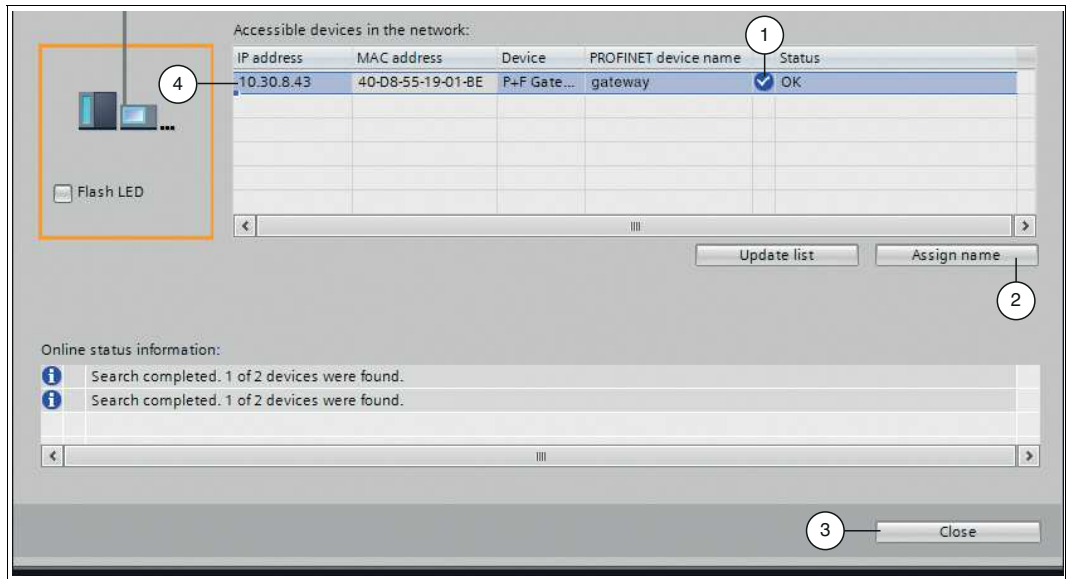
Accessible devices in the network:

| IP address | MAC address | Device | PROFINET device name | Status |
|---|---|---|---|---|
| 10.30.8.43 | 40-D8-55-19-01-BE | P+F Gate... | gateway | OK |

Flash LED

1

4

Update list

Assign name

2

Online status information:

Search completed. 1 of 2 devices were found.

Search completed. 1 of 2 devices were found.

3

Close